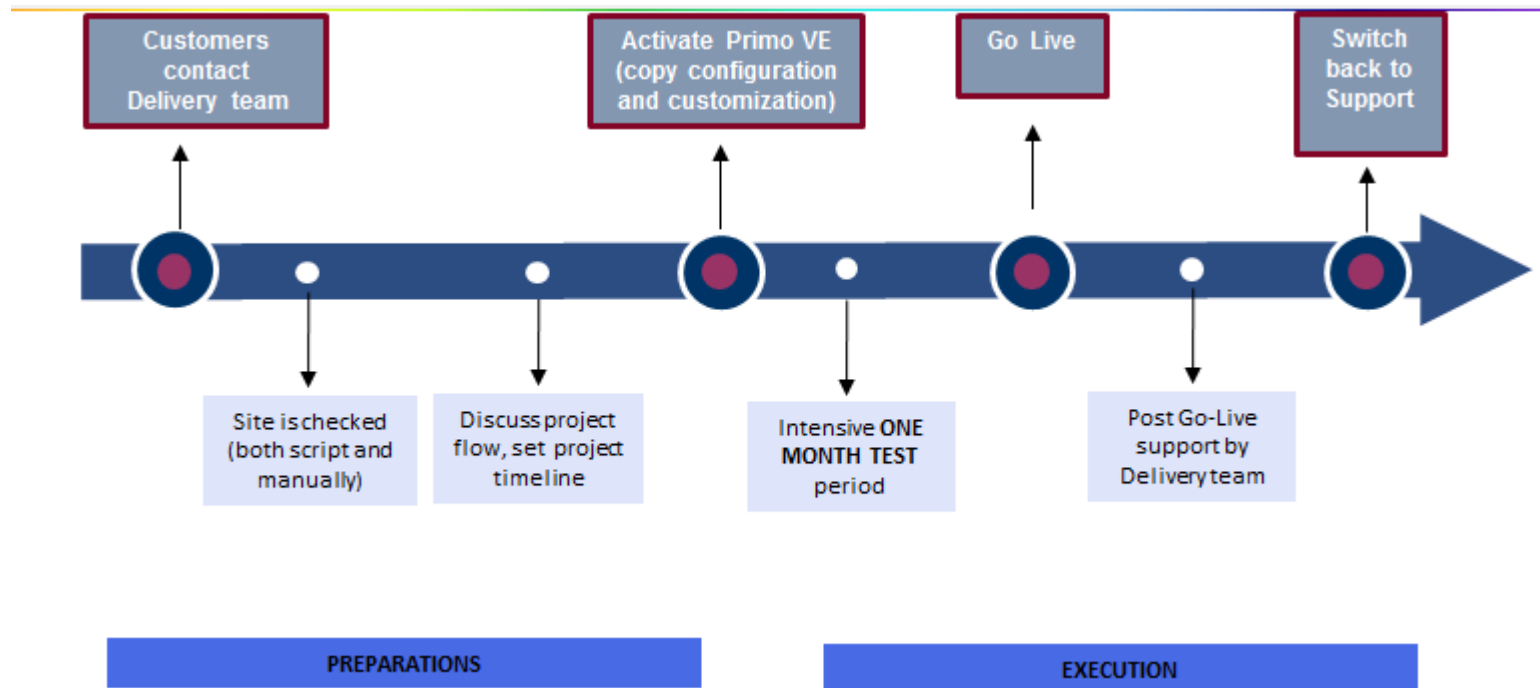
Customers contact Delivery team

Activate Primo VE (copy configuration and customization)

Go Live

Switch back to Support

Site is checked (both script and manually)

Discuss project flow, set project timeline

Intensive ONE MONTH TEST period

Post Go-Live support by Delivery team

PREPARATIONS

EXECUTION